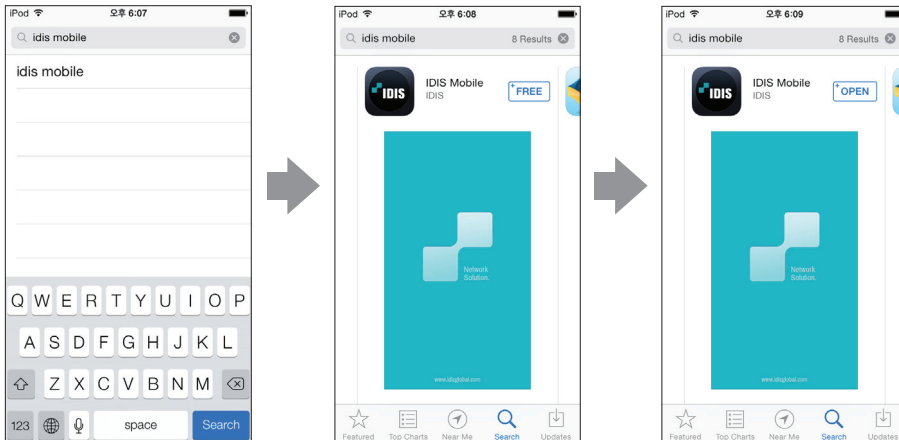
iPod 오후 6:07

idis mobile

idis mobile

Q W E R T Y U I O P
A S D F G H J K L
Z X C V B N M
123 space Search

iPod 오후 6:08

idis mobile 8 Results

IDIS
IDIS Mobile
IDIS
FREE

Network Solution.

www.idisglobal.com

Featured Top Charts Near Me Search Updates

iPod 오후 6:09

idis mobile 8 Results

IDIS
IDIS Mobile
IDIS
OPEN

Network Solution.

www.idisglobal.com

Featured Top Charts Near Me Search Updates